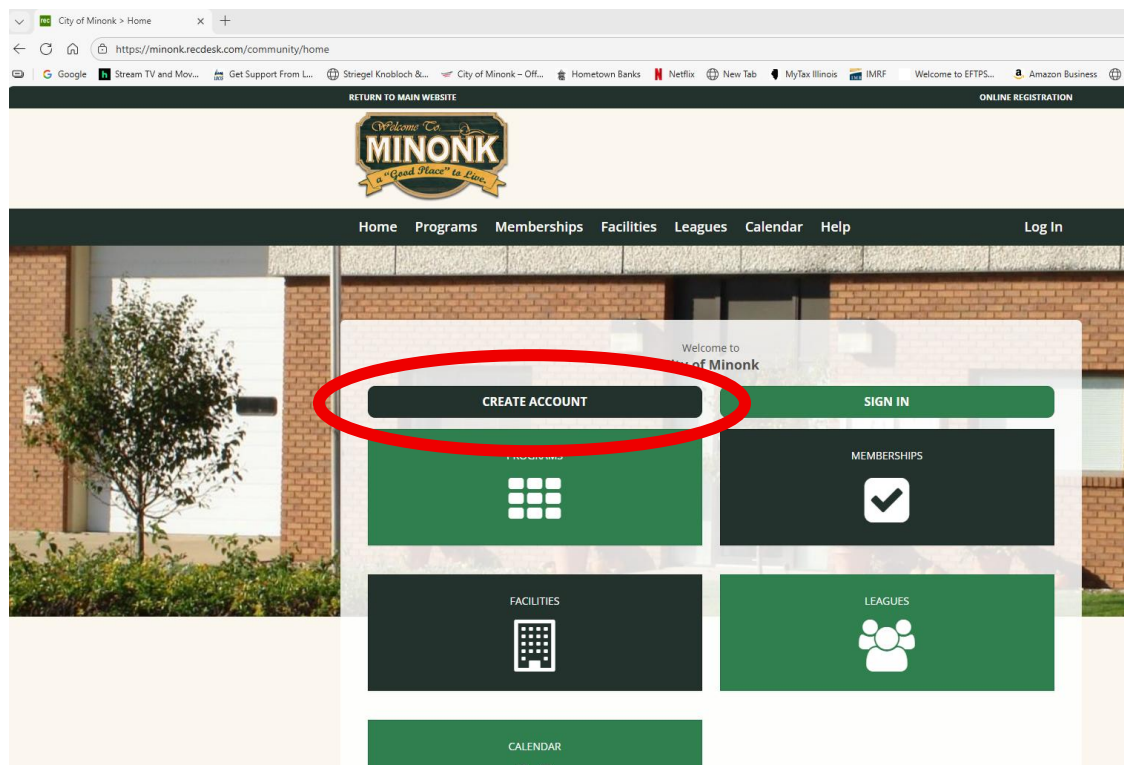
City of Minonk > Home
https://minonk.recdesk.com/community/home
Google Stream TV and Mov... Get Support From L... Striegel Knobloch &... City of Minonk – Off... Hometown Banks Netflix New Tab MyTax Illinois IMRF Welcome to EFTPS... Amazon Business

RETURN TO MAIN WEBSITE
ONLINE REGISTRATION

Welcome To
MINONK
a "Good Place" to Live.

Home Programs Memberships Facilities Leagues Calendar Help
Log In

Welcome to
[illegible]ity of Minonk

CREATE ACCOUNT
SIGN IN

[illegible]
MEMBERSHIPS

FACILITIES
LEAGUES

CALENDAR